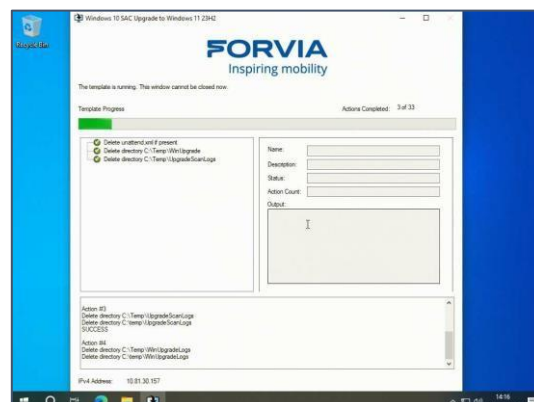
Recycle Bin

Windows 10 SAC Upgrade to Windows 11 23H2

FORVIA
Inspiring mobility

The template is running. This window cannot be closed now.

Template Progress

Actions Completed: 3 of 33

Delete unattend.xml if present
Delete directory C:\Temp\WinUpgrade
Delete directory C:\Temp\UpgradeScanLogs

Name:
Description:
Status:
Action Count:
Output:

Action #3
Delete directory C:\Temp\UpgradeScanLogs
Delete directory C:\Temp\UpgradeScanLogs
SUCCESS

Action #4
Delete directory C:\Temp\WinUpgradeLogs
Delete directory C:\Temp\WinUpgradeLogs

IPv4 Address: 10.81.30.157

14:16